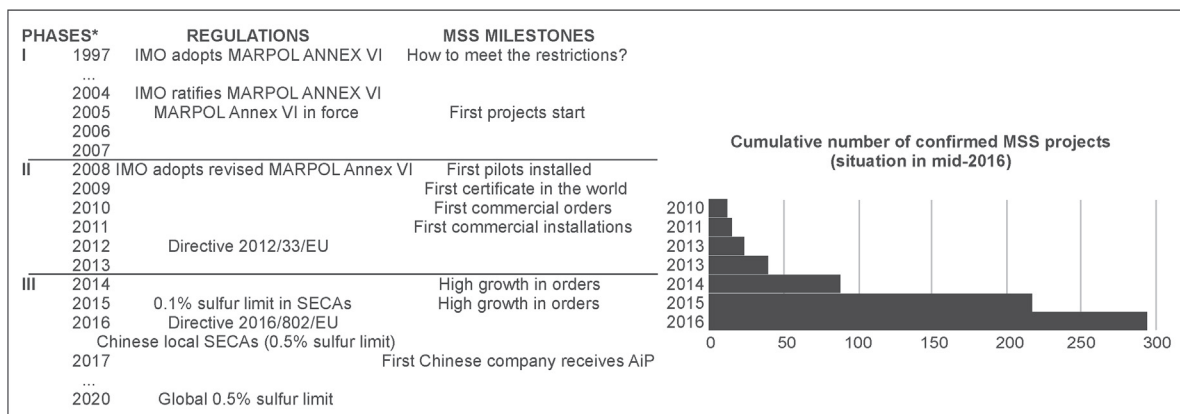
| PHASES* | | REGULATIONS | MSS MILESTONES |
|---|---|---|---|
| I | 1997 | IMO adopts MARPOL ANNEX VI | How to meet the restrictions? |
| | ... | | |
| | 2004 | IMO ratifies MARPOL ANNEX VI | |
| | 2005 | MARPOL Annex VI in force | First projects start |
| | 2006 | | |
| | 2007 | | |
| II | 2008 | IMO adopts revised MARPOL Annex VI | First pilots installed |
| | 2009 | | First certificate in the world |
| | 2010 | | First commercial orders |
| | 2011 | | First commercial installations |
| | 2012 | Directive 2012/33/EU | |
| | 2013 | | |
| III | 2014 | | High growth in orders |
| | 2015 | 0.1% sulfur limit in SECAs | High growth in orders |
| | 2016 | Directive 2016/802/EU | |
| | | Chinese local SECAs (0.5% sulfur limit) | |
| | 2017 | | First Chinese company receives AiP |
| | ... | | |
| | 2020 | Global 0.5% sulfur limit | |

Cumulative number of confirmed MSS projects (situation in mid-2016)

2010
2011
2013
2013
2014
2015
2016

0 50 100 150 200 250 300